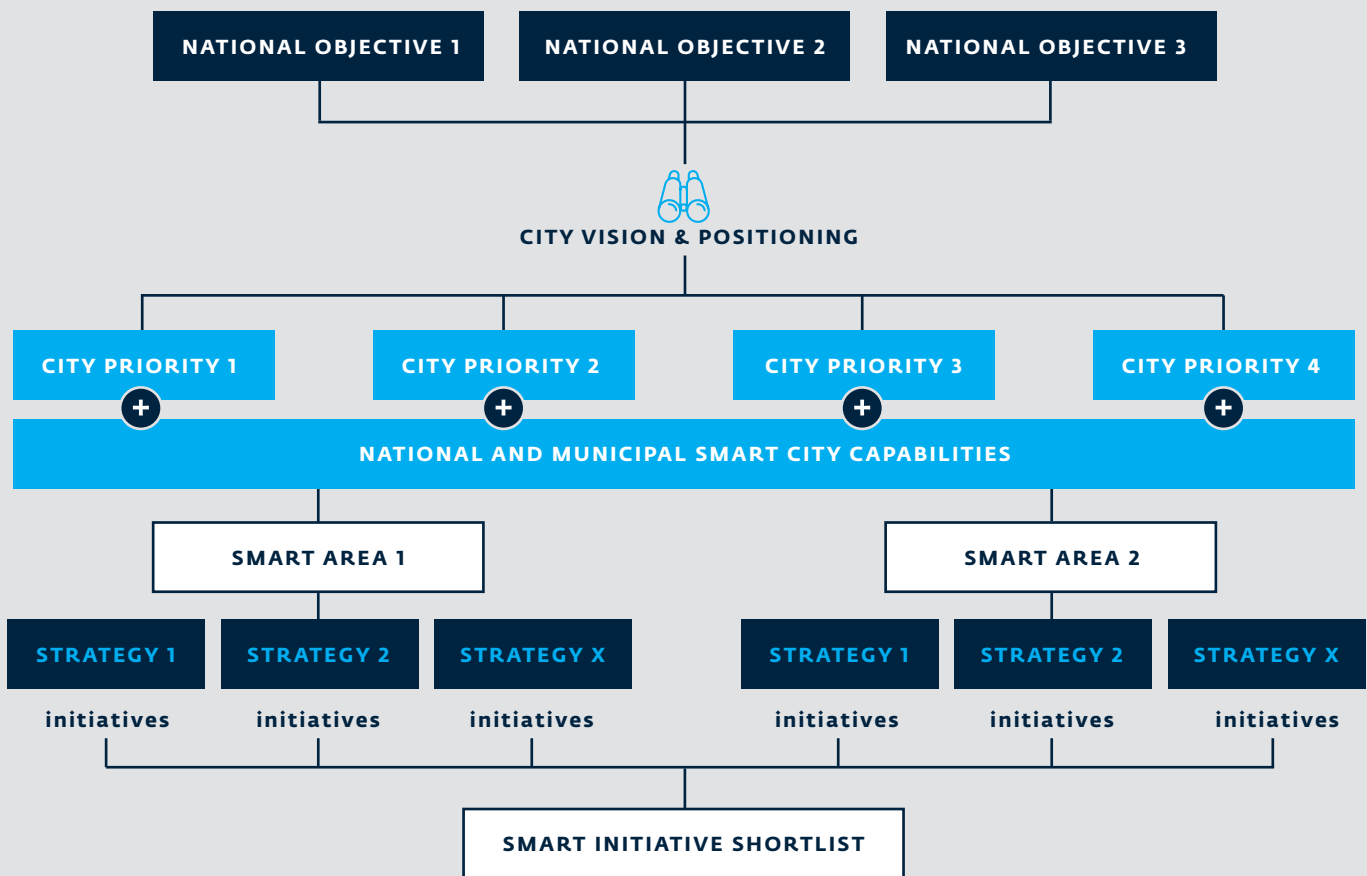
NATIONAL OBJECTIVE 1

NATIONAL OBJECTIVE 2

NATIONAL OBJECTIVE 3

CITY VISION & POSITIONING

CITY PRIORITY 1

CITY PRIORITY 2

CITY PRIORITY 3

CITY PRIORITY 4

+ + + +

NATIONAL AND MUNICIPAL SMART CITY CAPABILITIES

SMART AREA 1

SMART AREA 2

STRATEGY 1

STRATEGY 2

STRATEGY X

STRATEGY 1

STRATEGY 2

STRATEGY X

initiatives

initiatives

initiatives

initiatives

initiatives

initiatives

SMART INITIATIVE SHORTLIST